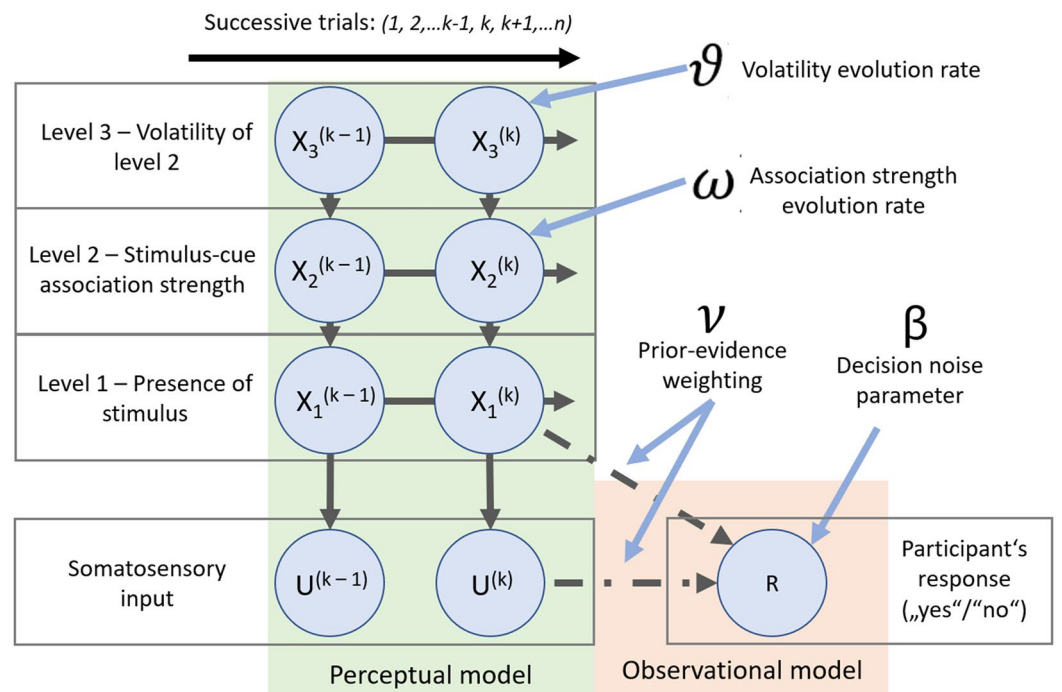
Successive trials: (1, 2,...k-1, k, k+1,...n)

$\vartheta$ Volatility evolution rate

Level 3 – Volatility of level 2

$X_3^{(k-1)}$ $X_3^{(k)}$

$\omega$ Association strength evolution rate

Level 2 – Stimulus-cue association strength

$X_2^{(k-1)}$ $X_2^{(k)}$

$\nu$ Prior-evidence weighting

$\beta$ Decision noise parameter

Level 1 – Presence of stimulus

$X_1^{(k-1)}$ $X_1^{(k)}$

Somatosensory input

$U^{(k-1)}$ $U^{(k)}$

R

Participant‘s response („yes“/“no“)

Perceptual model

Observational model